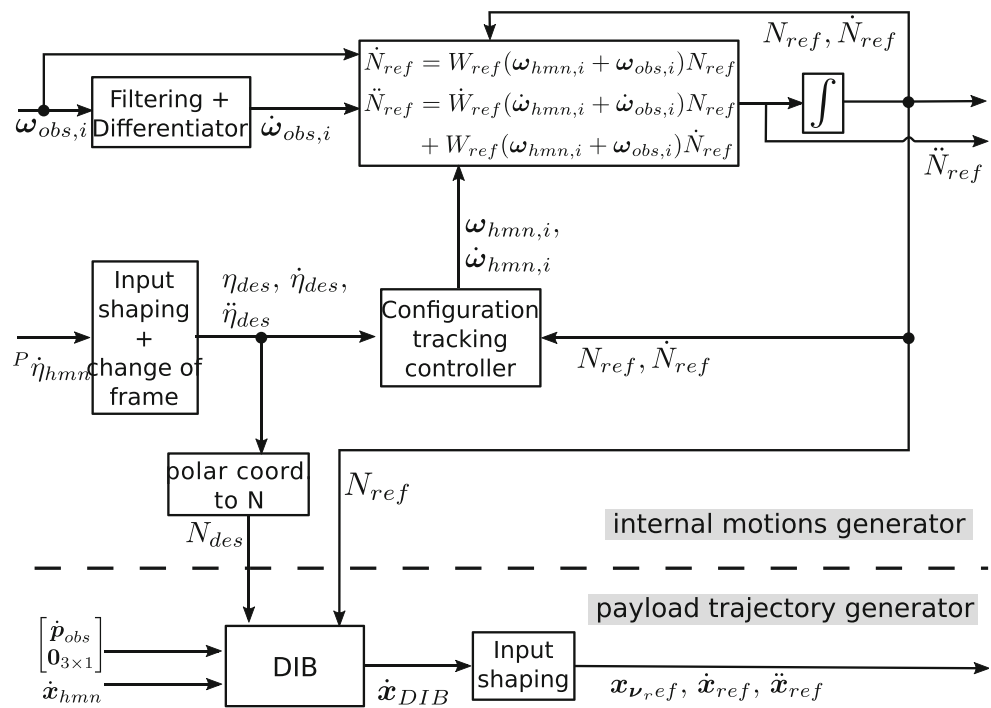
$\boldsymbol{\omega}_{obs,i}$

Filtering + Differentiator

$\dot{\boldsymbol{\omega}}_{obs,i}$

$\dot{N}_{ref} = W_{ref}(\boldsymbol{\omega}_{hmn,i} + \boldsymbol{\omega}_{obs,i})N_{ref}$

$\ddot{N}_{ref} = \dot{W}_{ref}(\dot{\boldsymbol{\omega}}_{hmn,i} + \dot{\boldsymbol{\omega}}_{obs,i})N_{ref}$

$+ W_{ref}(\boldsymbol{\omega}_{hmn,i} + \boldsymbol{\omega}_{obs,i})\dot{N}_{ref}$

$\int$

$N_{ref}, \dot{N}_{ref}$

$\ddot{N}_{ref}$

$\boldsymbol{\omega}_{hmn,i},$
$\dot{\boldsymbol{\omega}}_{hmn,i}$

$^P\dot{\eta}_{hmn}$

Input shaping + change of frame

$\eta_{des}, \dot{\eta}_{des}, \ddot{\eta}_{des}$

Configuration tracking controller

$N_{ref}, \dot{N}_{ref}$

polar coord to N

$N_{des}$

$N_{ref}$

internal motions generator

payload trajectory generator

$\begin{bmatrix}\dot{\boldsymbol{p}}_{obs}\\ \boldsymbol{0}_{3\times1}\end{bmatrix}$

$\dot{\boldsymbol{x}}_{hmn}$

DIB

$\dot{\boldsymbol{x}}_{DIB}$

Input shaping

$\boldsymbol{x}_{\boldsymbol{\nu}_r ef}, \dot{\boldsymbol{x}}_{ref}, \ddot{\boldsymbol{x}}_{ref}$